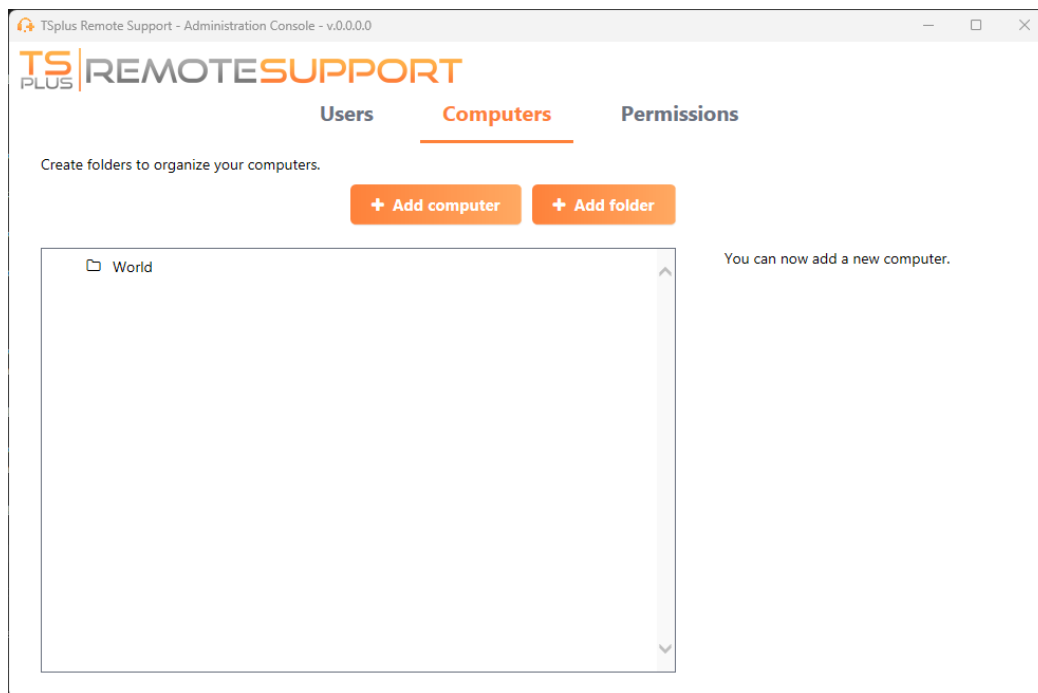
TSplus Remote Support - Administration Console - v.0.0.0.0

TS PLUS REMOTESUPPORT

Users Computers Permissions

Create folders to organize your computers.

+ Add computer + Add folder

World

You can now add a new computer.